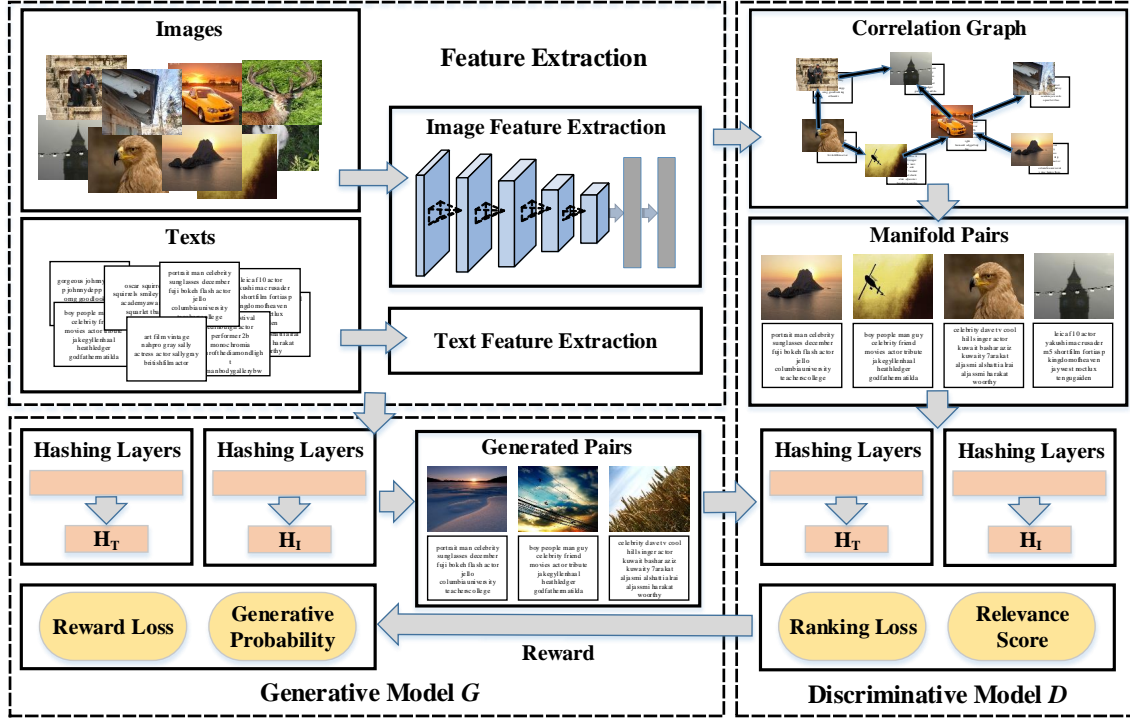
Images

Feature Extraction

Image Feature Extraction

Texts

gorgeous johny p johnnydepp omg imodlook

oscar squirrels squirrels smiley academyawa squirrel the

portrait man celebrity sunglasses december fuji bokeh flashactor jello columbiauniversity college

leica f10 actor yakushimaorusader shortfilm fortiasp kinglomofheaven

boy people man guy celebrity friend movies actor tribute jakegyllenhaal heathledger godfathermatilda

art film vintage nahpro gray sally actress actor sallygray britishfilmactor

performer 2b monochromia manbodygallerybw

Text Feature Extraction

Correlation Graph

Manifold Pairs

portrait man celebrity sunglasses december fuji bokeh flashactor jello columbiauniversity teacherscollege

boy people man guy celebrity friend movies actor tribute jakegyllenhaal heathledger godfathermatilda

celebrity davetv cool hillsinger actor kuwait basharaziz kuwaity 7arakat aljasmi alshattialrai aljasmi harakat woorthy

leica f10 actor yakushimaorusader m5 shortfilm fortiasp kinglomofheaven jaywest mothes tengugaiden

Hashing Layers

Hashing Layers

$H_T$

$H_I$

Generated Pairs

portrait man celebrity sunglasses december fuji bokeh flashactor jello columbiauniversity teacherscollege

boy people man guy celebrity friend movies actor tribute jakegyllenhaal heathledger godfathermatilda

celebrity davetv cool hillsinger actor kuwait basharaziz kuwaity 7arakat aljasmi alshattialrai aljasmi harakat woorthy

Hashing Layers

Hashing Layers

$H_T$

$H_I$

Reward Loss

Generative Probability

Reward

Ranking Loss

Relevance Score

Generative Model $G$

Discriminative Model $D$